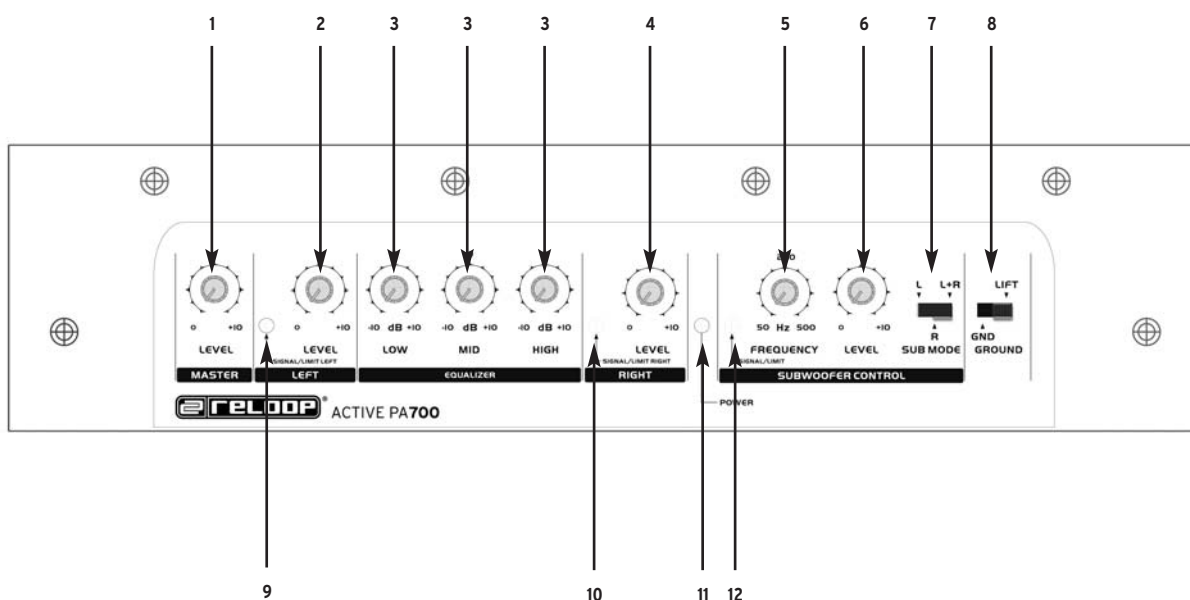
1 2 3 3 3 4 5 6 7 8

0 +10
LEVEL
MASTER

0 +10
LEVEL
SIGNAL/LIMIT LEFT
LEFT

-10 dB +10
LOW

-10 dB +10
MID

-10 dB +10
HIGH

EQUALIZER

0 +10
LEVEL
SIGNAL/LIMIT RIGHT
RIGHT

POWER

200
50 Hz 500
FREQUENCY
SIGNAL/LIMIT

0 +10
LEVEL

L L+R
R
SUB MODE

SUBWOOFER CONTROL

LIFT
GND
GROUND

RELOOP® ACTIVE PA700

9 10 11 12